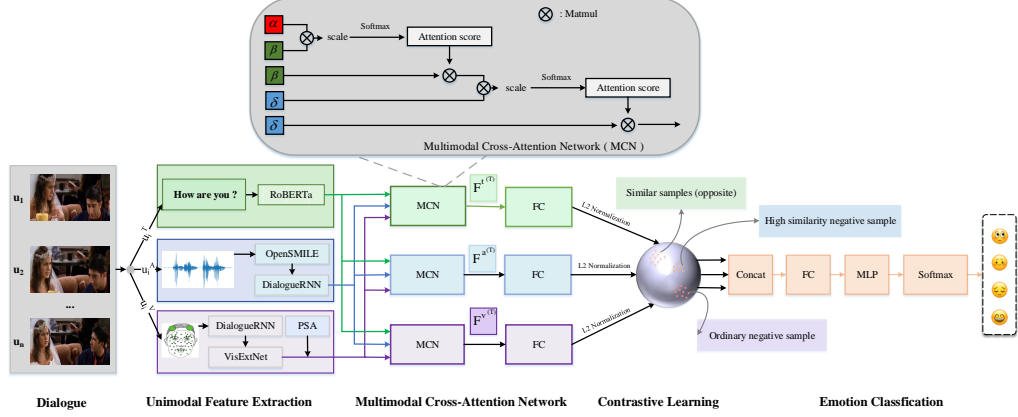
$\alpha$

$\beta$

$\beta$

$\delta$

$\delta$

: Matmul

Softmax

scale

Attention score

Softmax

scale

Attention score

Multimodal Cross-Attention Network ( MCN )

$u_1$

$u_2$

...

$u_n$

$u_i^T$

$u_i^A$

$u_i^V$

How are you ?

RoBERTa

OpenSMILE

DialogueRNN

DialogueRNN

PSA

VisExtNet

MCN

MCN

MCN

$F^{t\,(T)}$

$F^{a\,(T)}$

$F^{v\,(T)}$

FC

FC

FC

L2 Normalization

L2 Normalization

L2 Normalization

Similar samples (opposite)

High similarity negative sample

Ordinary negative sample

Concat

FC

MLP

Softmax

Dialogue

Unimodal Feature Extraction

Multimodal Cross-Attention Network

Contrastive Learning

Emotion Classfication